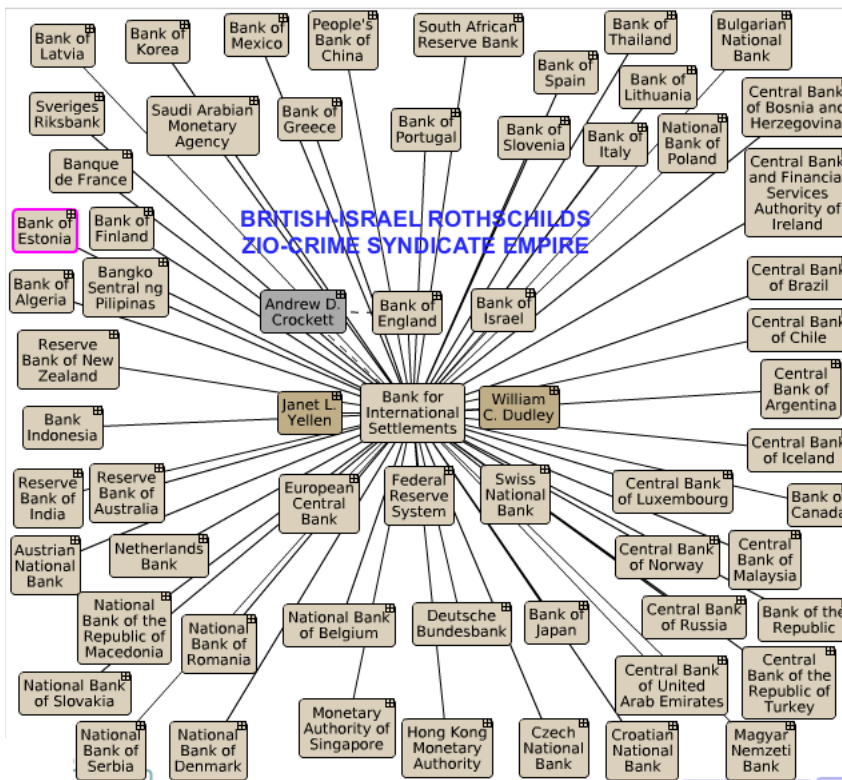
BRITISH-ISRAEL ROTHSCHILDS ZIO-CRIME SYNDICATE EMPIRE

Bank of Latvia
Bank of Korea
Bank of Mexico
People's Bank of China
South African Reserve Bank
Bank of Thailand
Bulgarian National Bank
Bank of Spain
Bank of Lithuania
Central Bank of Bosnia and Herzegovina
Sveriges Riksbank
Saudi Arabian Monetary Agency
Bank of Greece
Bank of Portugal
Bank of Slovenia
Bank of Italy
National Bank of Poland
Central Bank and Financial Services Authority of Ireland
Banque de France
Bank of Estonia
Bank of Finland
Bangko Sentral ng Pilipinas
Bank of Algeria
Andrew D. Crockett
Bank of England
Bank of Israel
Central Bank of Brazil
Central Bank of Chile
Reserve Bank of New Zealand
Central Bank of Argentina
Bank Indonesia
Janet L. Yellen
Bank for International Settlements
William C. Dudley
Central Bank of Iceland
Reserve Bank of India
Reserve Bank of Australia
European Central Bank
Federal Reserve System
Swiss National Bank
Central Bank of Luxembourg
Bank of Canada
Austrian National Bank
Netherlands Bank
Central Bank of Norway
Central Bank of Malaysia
National Bank of the Republic of Macedonia
National Bank of Romania
National Bank of Belgium
Deutsche Bundesbank
Bank of Japan
Central Bank of Russia
Bank of the Republic
National Bank of Slovakia
Central Bank of United Arab Emirates
Central Bank of the Republic of Turkey
Monetary Authority of Singapore
National Bank of Serbia
National Bank of Denmark
Hong Kong Monetary Authority
Czech National Bank
Croatian National Bank
Magyar Nemzeti Bank